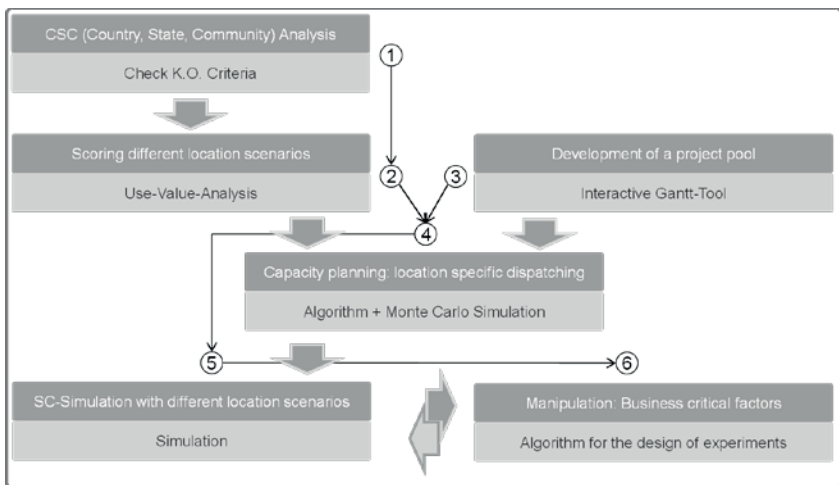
CSC (Country, State, Community) Analysis

Check K.O. Criteria

1

Scoring different location scenarios

Use-Value-Analysis

2

3

Development of a project pool

Interactive Gantt-Tool

4

Capacity planning: location specific dispatching

Algorithm + Monte Carlo Simulation

5

6

SC-Simulation with different location scenarios

Simulation

Manipulation: Business critical factors

Algorithm for the design of experiments